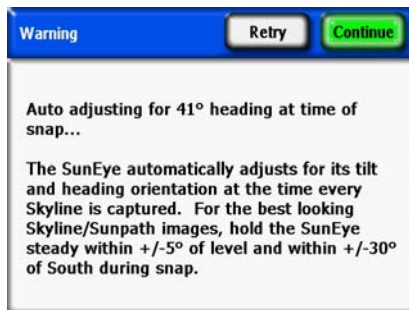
Warning

Retry

Continue

Auto adjusting for 41° heading at time of snap...

The SunEye automatically adjusts for its tilt and heading orientation at the time every Skyline is captured. For the best looking Skyline/Sunpath images, hold the SunEye steady within +/-5° of level and within +/-30° of South during snap.